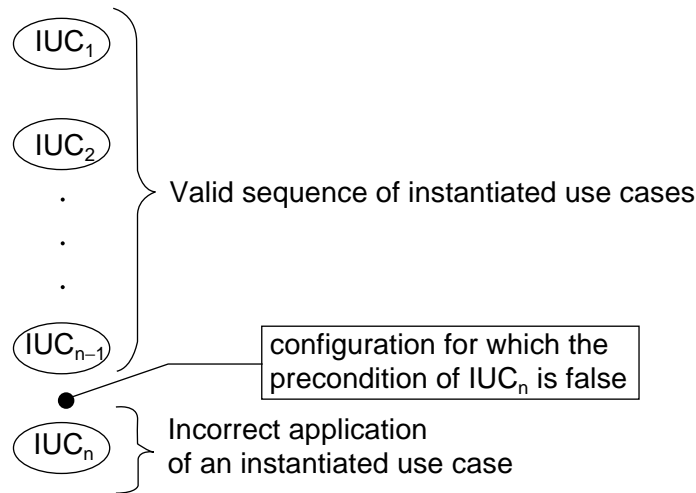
$IUC_1$

$IUC_2$

.

.

.

$IUC_{n-1}$

Valid sequence of instantiated use cases

configuration for which the precondition of $IUC_n$ is false

$IUC_n$

Incorrect application of an instantiated use case